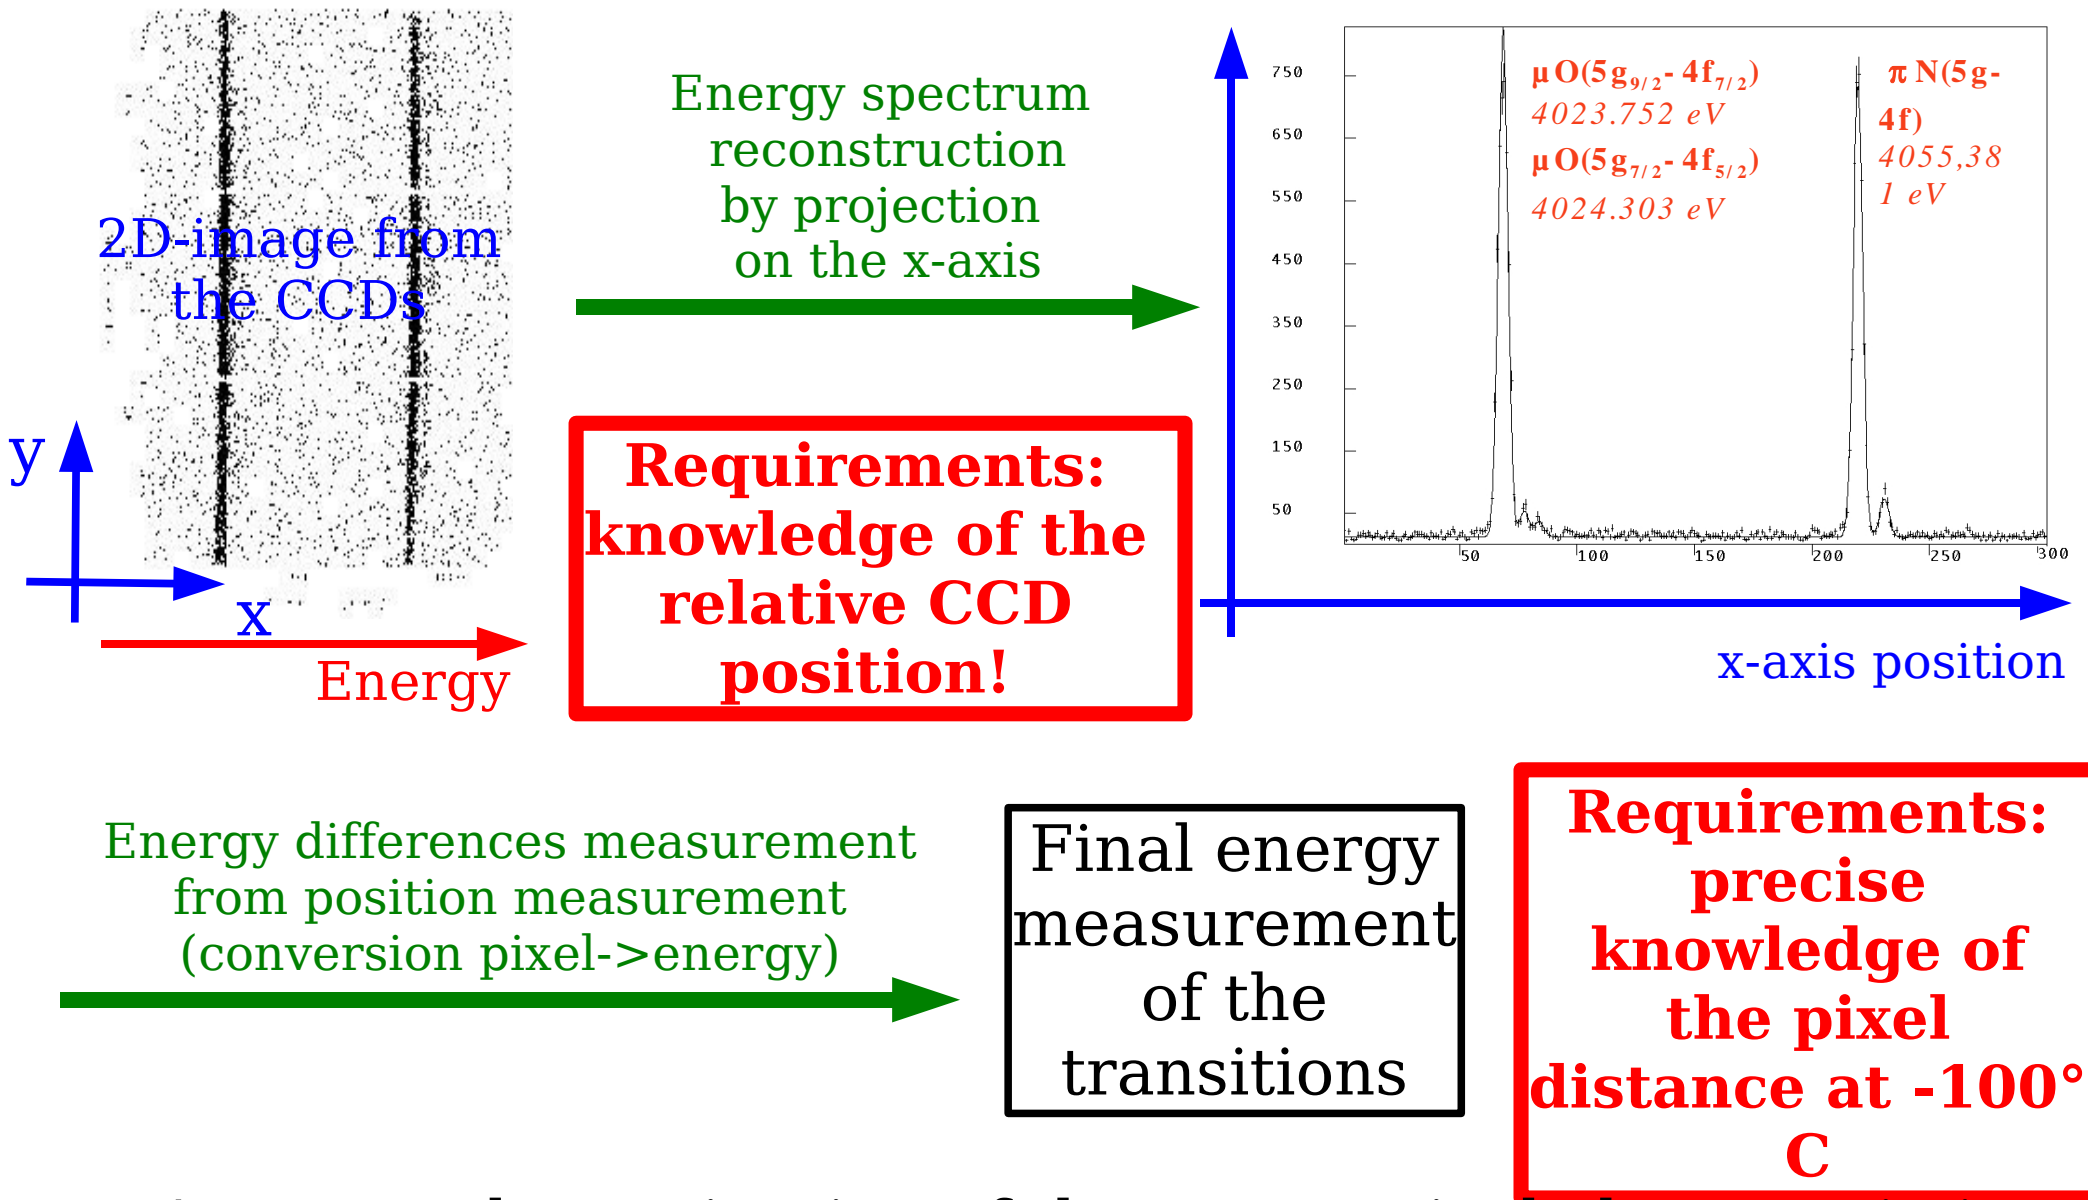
2D-image from the CCDs

y

x

Energy

Energy spectrum reconstruction by projection on the x-axis

Requirements: knowledge of the relative CCD position!

750
650
550
450
350
250
150
50

50
100
150
200
250
300

$\mu O(5g_{9/2}-4f_{7/2})$
4023.752 eV
$\mu O(5g_{7/2}-4f_{5/2})$
4024.303 eV

$\pi N(5g-4f)$
4055,38
1 eV

x-axis position

Energy differences measurement from position measurement (conversion pixel->energy)

Final energy measurement of the transitions

Requirements: precise knowledge of the pixel distance at -100° C